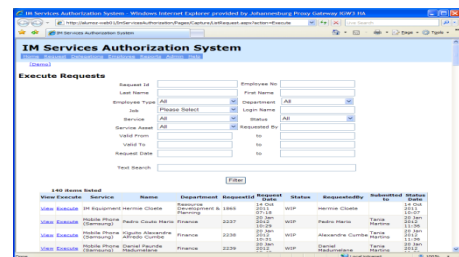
IM Services Authorization System - Windows Internet Explorer provided by Johannesburg Proxy Gateway IUW3 HA

http://akmso-web1/SrvSer-vices/Authorization/Pages/Capture/ListRequest.aspx?action=Execute

IM Services Authorization System

IM Services Authorization System

[Demo]

Execute Requests

Request Id

Employee No

Last Name

First Name

Employee Type All

Department All

Job Please Select

Login Name

Service All

Status All

Service Asset All

Requested By

Valid From

to

Valid To

to

Request Date

to

Text Search

Filter

140 items listed

| View | Execute | Service | Name | Department | RequestId | Request Date | Status | RequestedBy | Submitted to | Status Date |
|---|---|---|---|---|---|---|---|---|---|---|
| View | Execute | IM Equipment | Hermie Cloete | Resource Development & Planning | 1865 | 14 Oct 2011 07:18 | WIP | Hermie Cloete | | 14 Oct 2011 10:07 |
| View | Execute | Mobile Phone (Samsung) | Pedro Couto Mario | Finance | 2237 | 20 Jan 2012 10:29 | WIP | Pedro Mario | Tania Martins | 20 Jan 2012 11:36 |
| View | Execute | Mobile Phone (Samsung) | Kiguto Alexandre Alfredo Cumbe | Finance | 2238 | 20 Jan 2012 10:31 | WIP | Alexandre Cumbe | Tania Martins | 20 Jan 2012 11:36 |
| View | Execute | Mobile Phone (Samsung) | Daniel Paunde Madumatane | Finance | 2239 | 20 Jan 2012 | WIP | Daniel Madumatane | Tania Martins | 20 Jan 2012 |